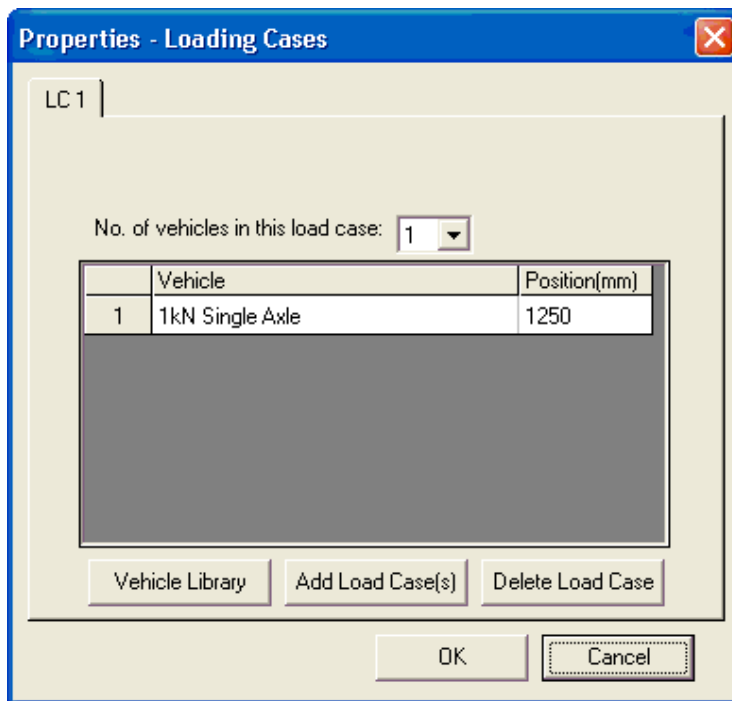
Properties - Loading Cases

LC 1

No. of vehicles in this load case: 1

| | Vehicle | Position(mm) |
|---|---|---|
| 1 | 1kN Single Axle | 1250 |

Vehicle Library | Add Load Case(s) | Delete Load Case

OK | Cancel